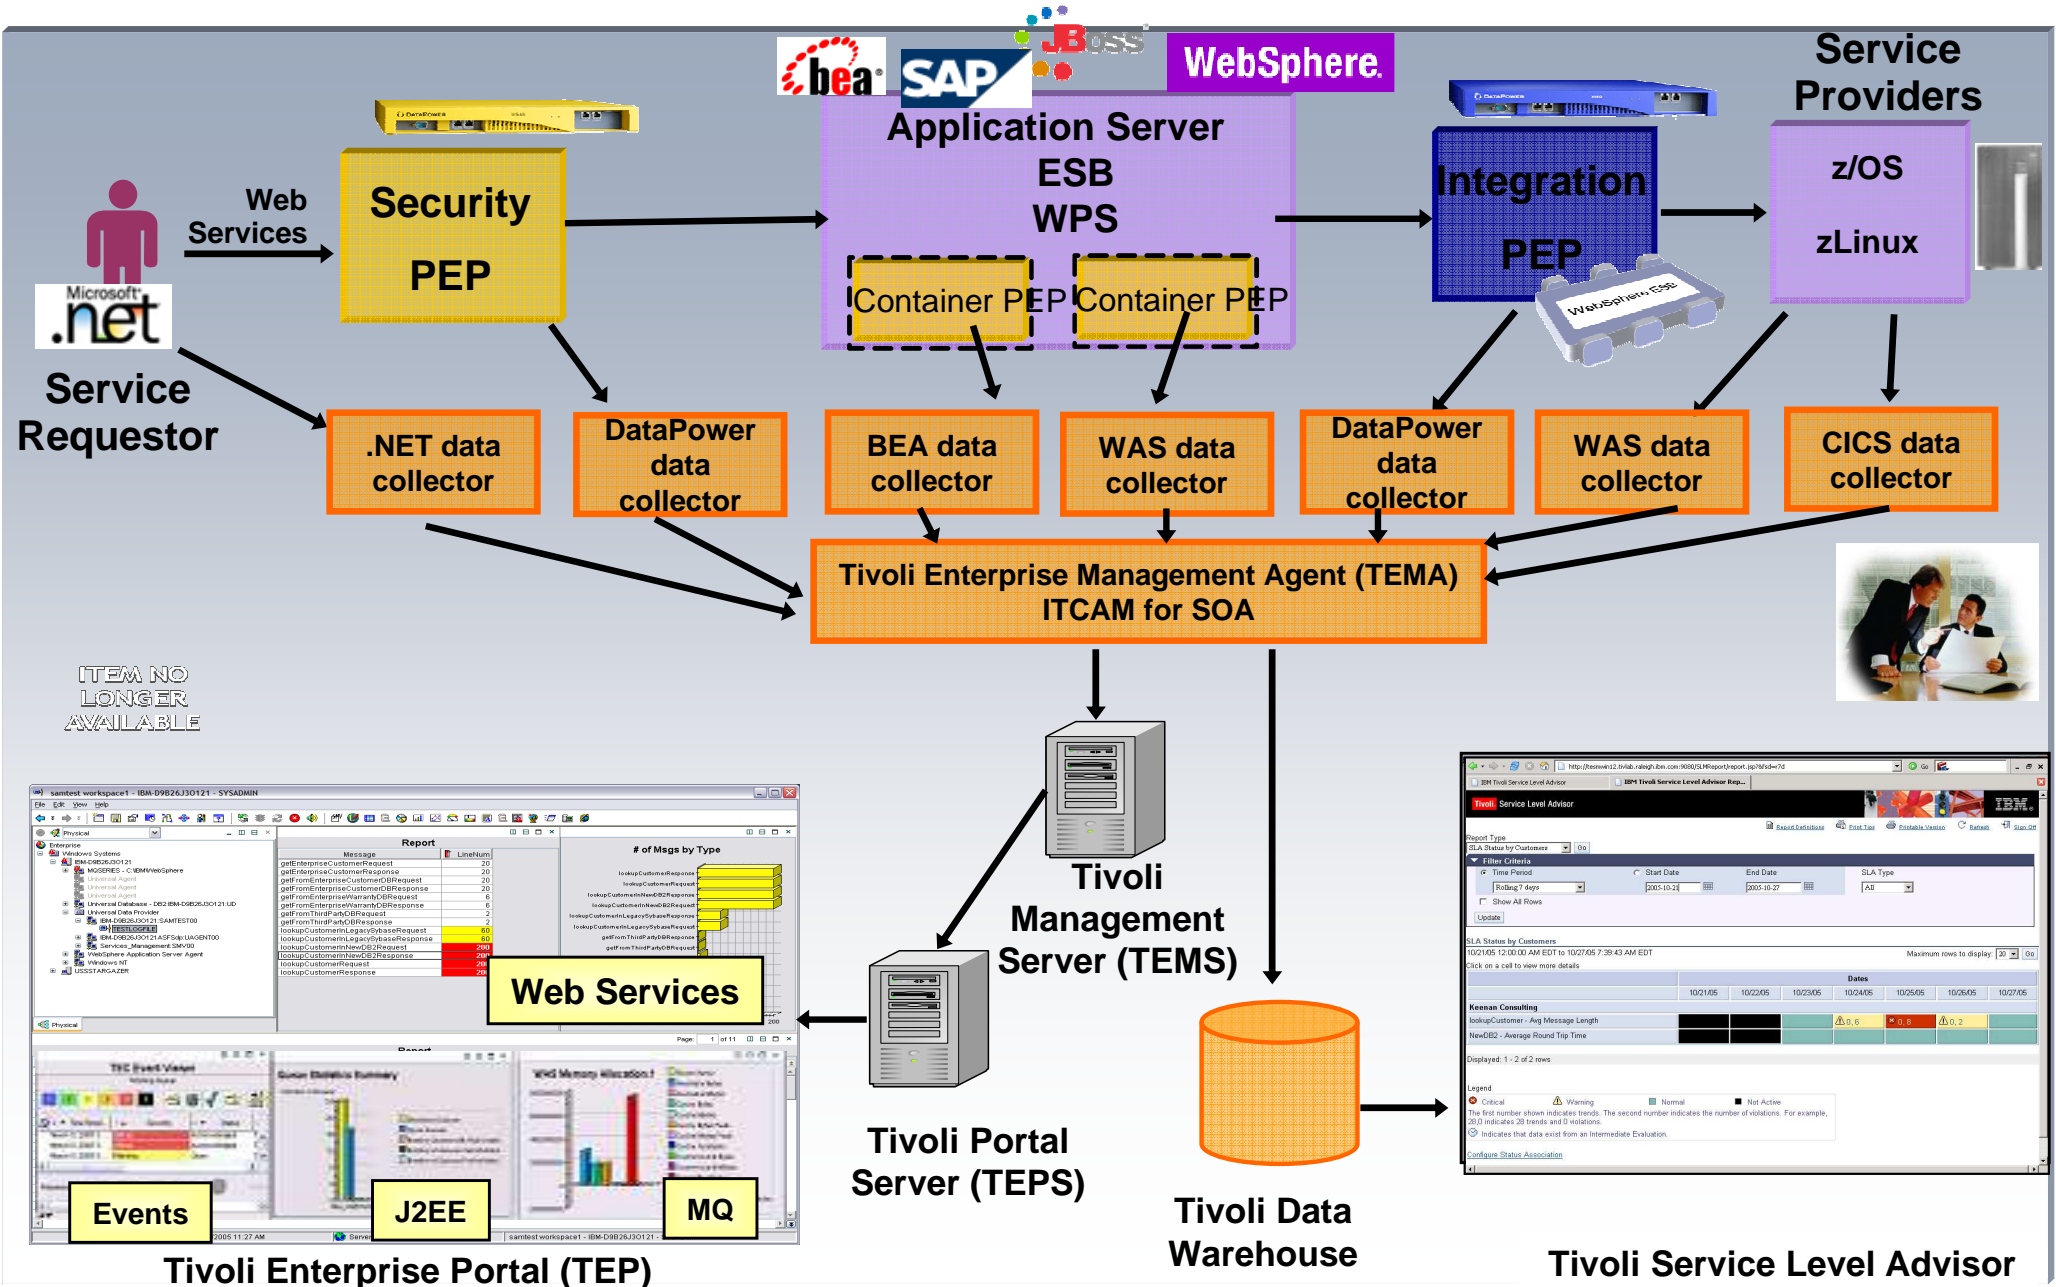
bea SAP JBoss WebSphere

Service Providers

Application Server
ESB
WPS

Container PEP Container PEP

Web Services

Security PEP

Integration PEP

WebSphere ESB

z/OS
zLinux

Microsoft .net

Service Requestor

.NET data collector

DataPower data collector

BEA data collector

WAS data collector

DataPower data collector

WAS data collector

CICS data collector

Tivoli Enterprise Management Agent (TEMA)
ITCAM for SOA

ITEM NO LONGER AVAILABLE

Tivoli Management Server (TEMS)

Web Services

Events

J2EE

MQ

Tivoli Portal Server (TEPS)

Tivoli Data Warehouse

Tivoli Enterprise Portal (TEP)

Tivoli Service Level Advisor

samtest workspace1 - IBM-D9B26J30121 - SYSADMIN

Report

# of Msgs by Type

Tivoli Service Level Advisor

IBM.

SLA Status by Customers

Filter Criteria

Keenan Consulting